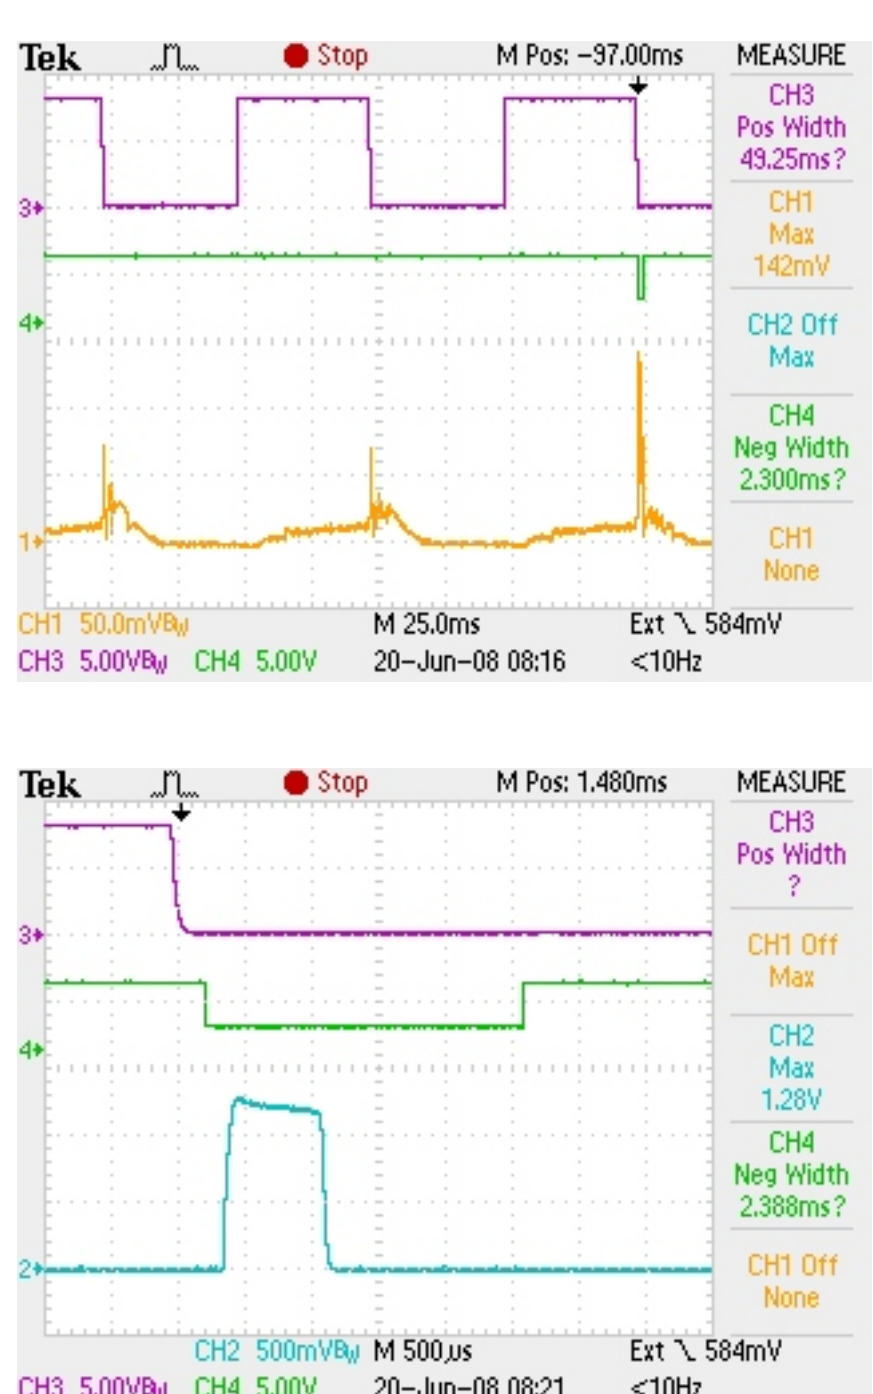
Tek Stop M Pos: -97.00ms MEASURE

3
4
1

CH3
Pos Width
49.25ms?

CH1
Max
142mV

CH2 Off
Max

CH4
Neg Width
2.300ms?

CH1
None

CH1 50.0mVB$_W$ M 25.0ms Ext ⤥ 584mV
CH3 5.00VB$_W$ CH4 5.00V 20-Jun-08 08:16 <10Hz

Tek Stop M Pos: 1.480ms MEASURE

3
4
2

CH3
Pos Width
?

CH1 Off
Max

CH2
Max
1.28V

CH4
Neg Width
2.388ms?

CH1 Off
None

CH2 500mVB$_W$ M 500µs Ext ⤥ 584mV
CH3 5.00VB$_W$ CH4 5.00V 20-Jun-08 08:21 <10Hz